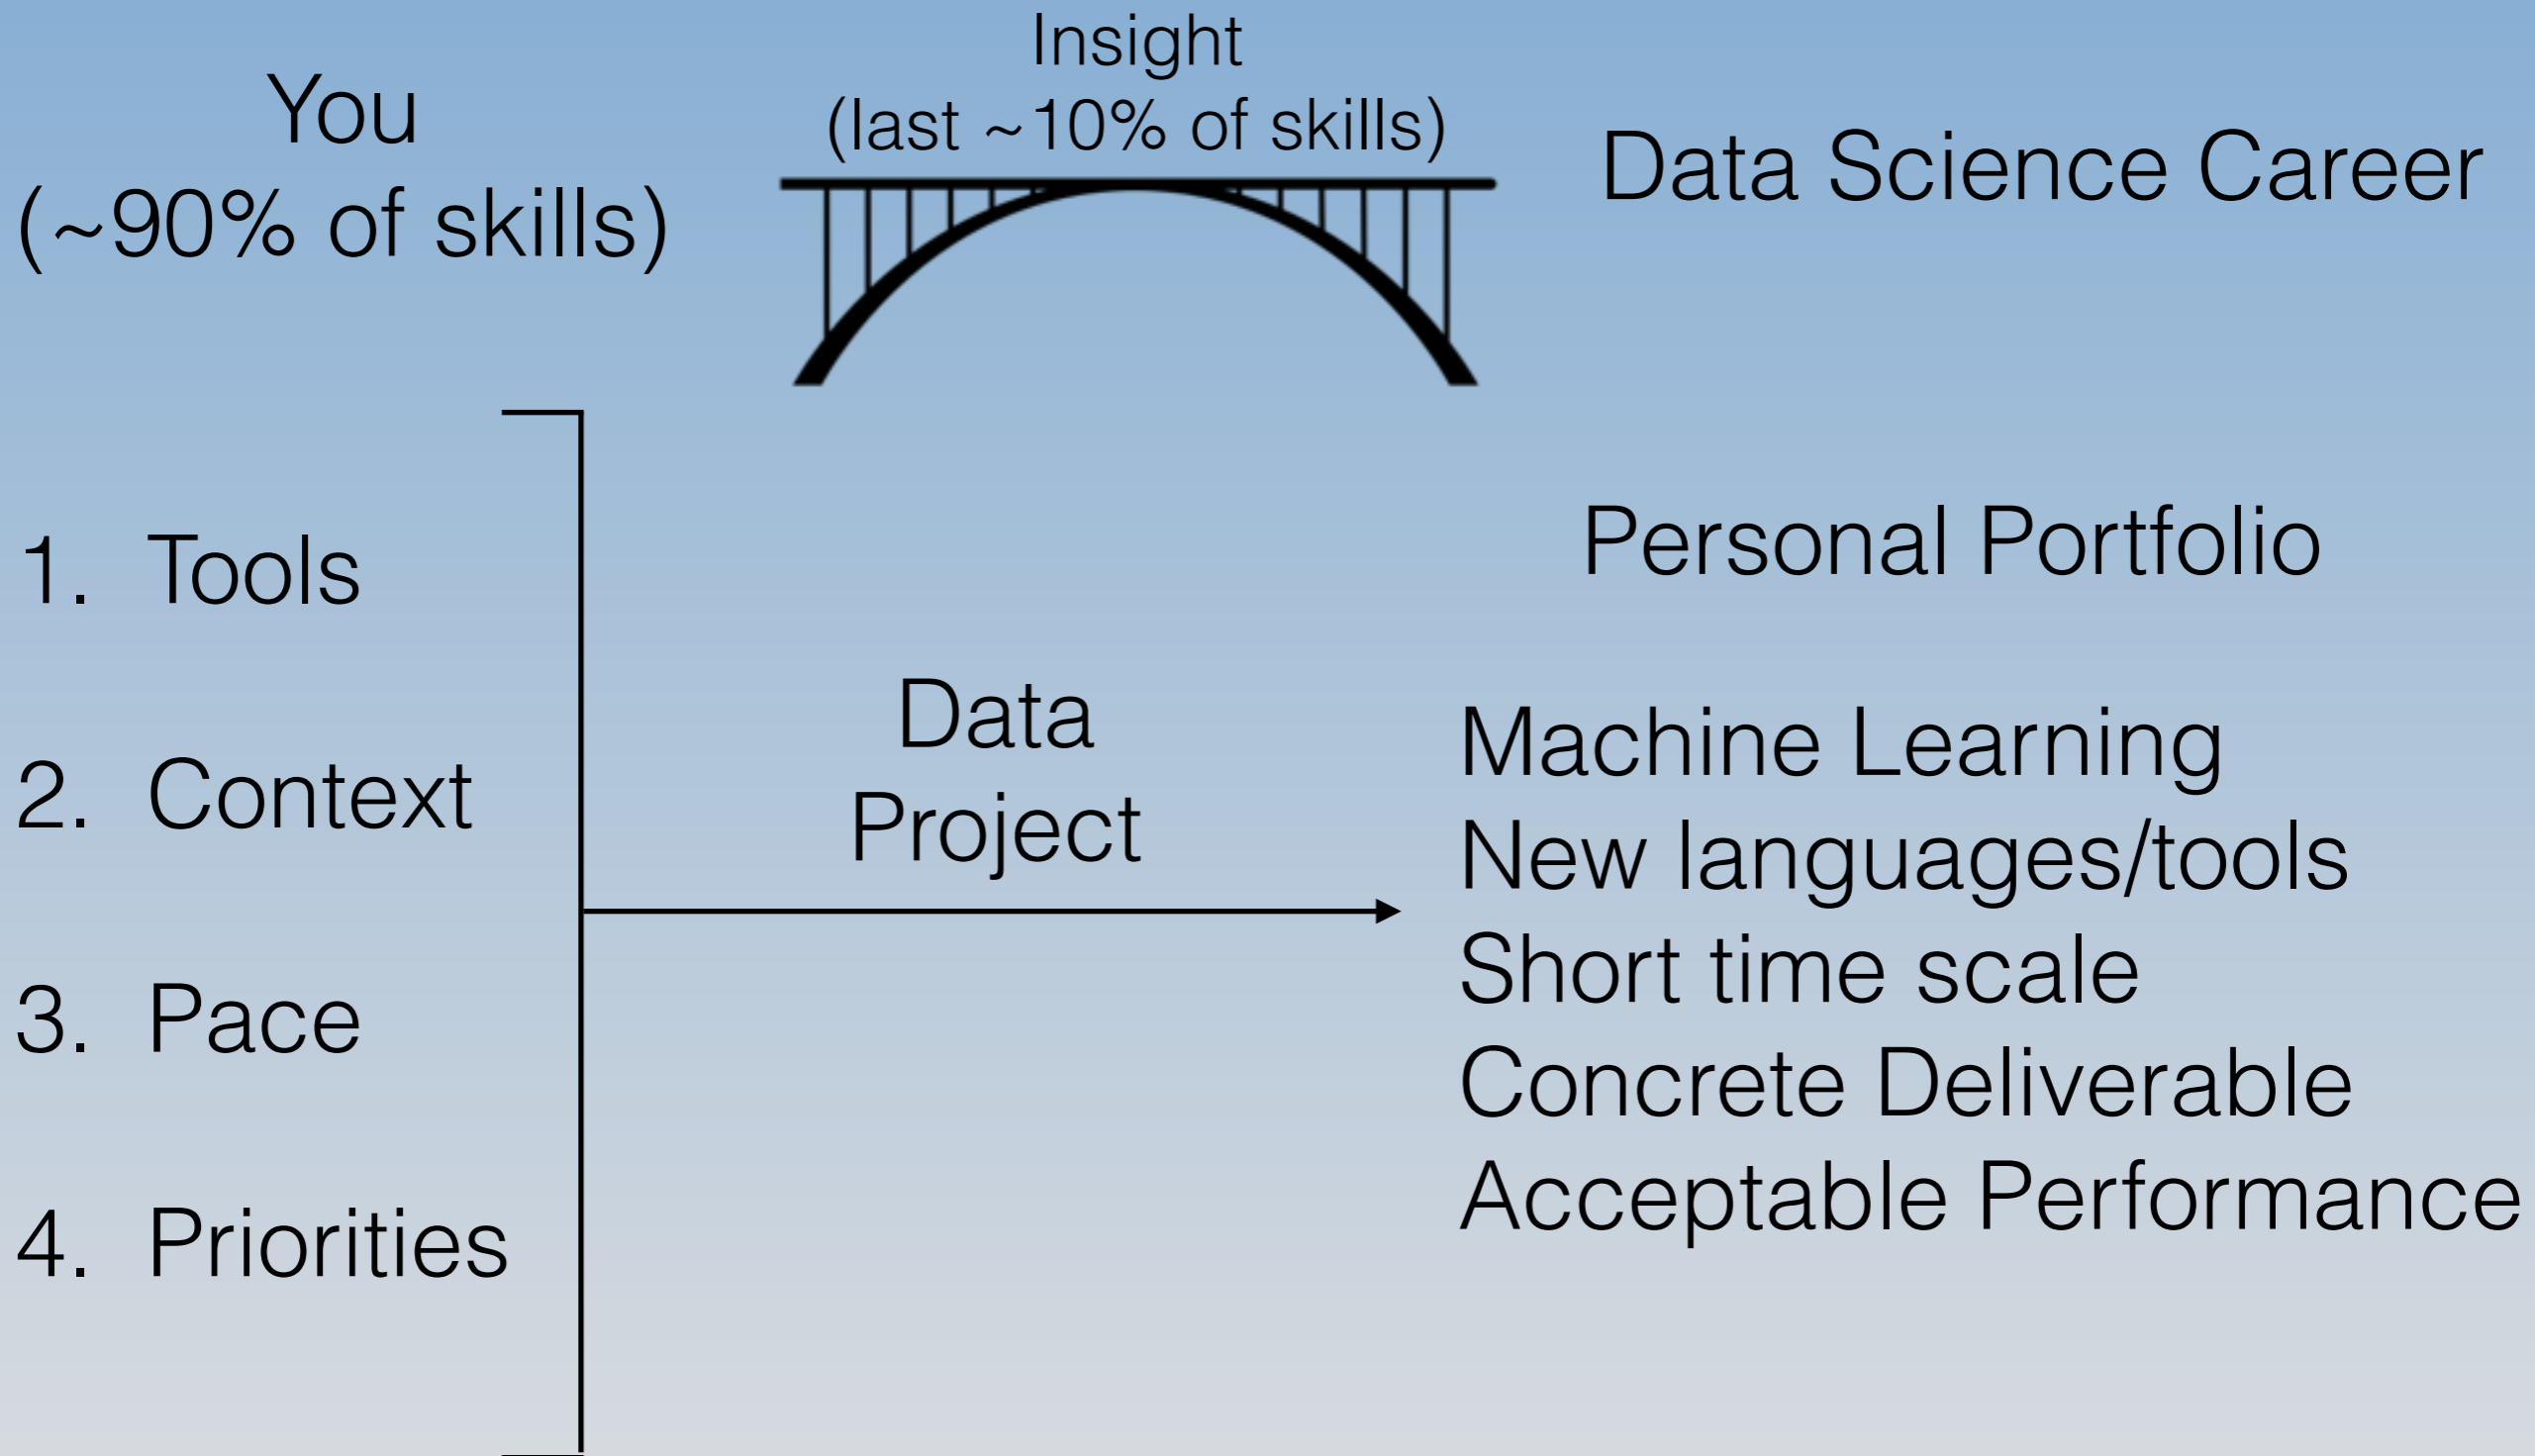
You
(~90% of skills)

Insight
(last ~10% of skills)

Data Science Career

1. Tools

2. Context

3. Pace

4. Priorities

Data
Project

Personal Portfolio

Machine Learning
New languages/tools
Short time scale
Concrete Deliverable
Acceptable Performance